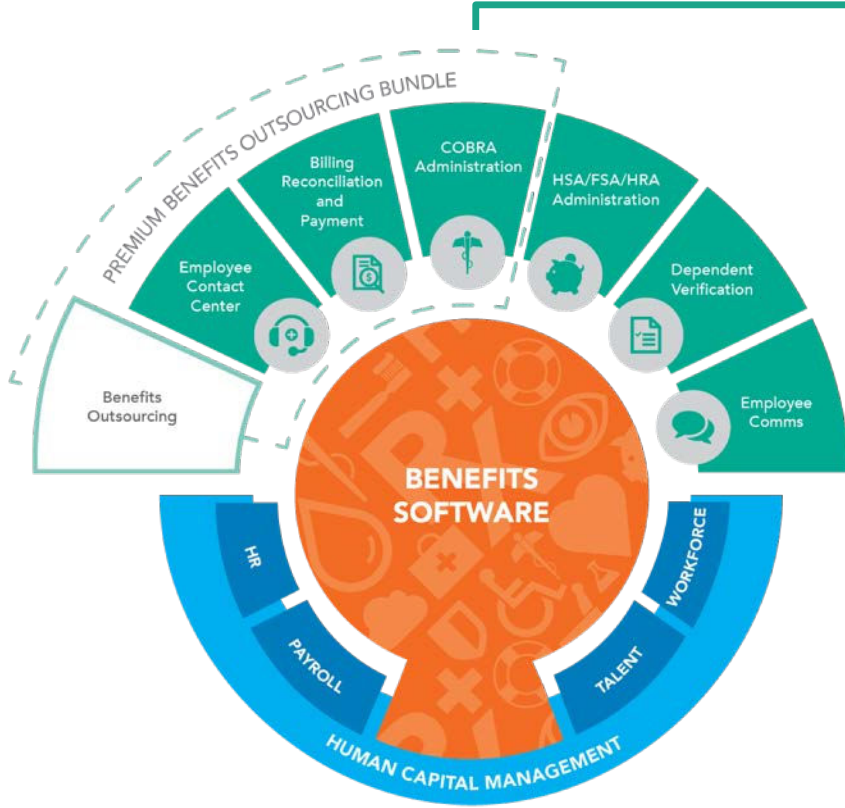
PREMIUM BENEFITS OUTSOURCING BUNDLE

Benefits Outsourcing

Employee Contact Center

Billing Reconciliation and Payment

COBRA Administration

HSA/FSA/HRA Administration

Dependent Verification

Employee Comms

BENEFITS SOFTWARE

HR

PAYROLL

TALENT

WORKFORCE

HUMAN CAPITAL MANAGEMENT